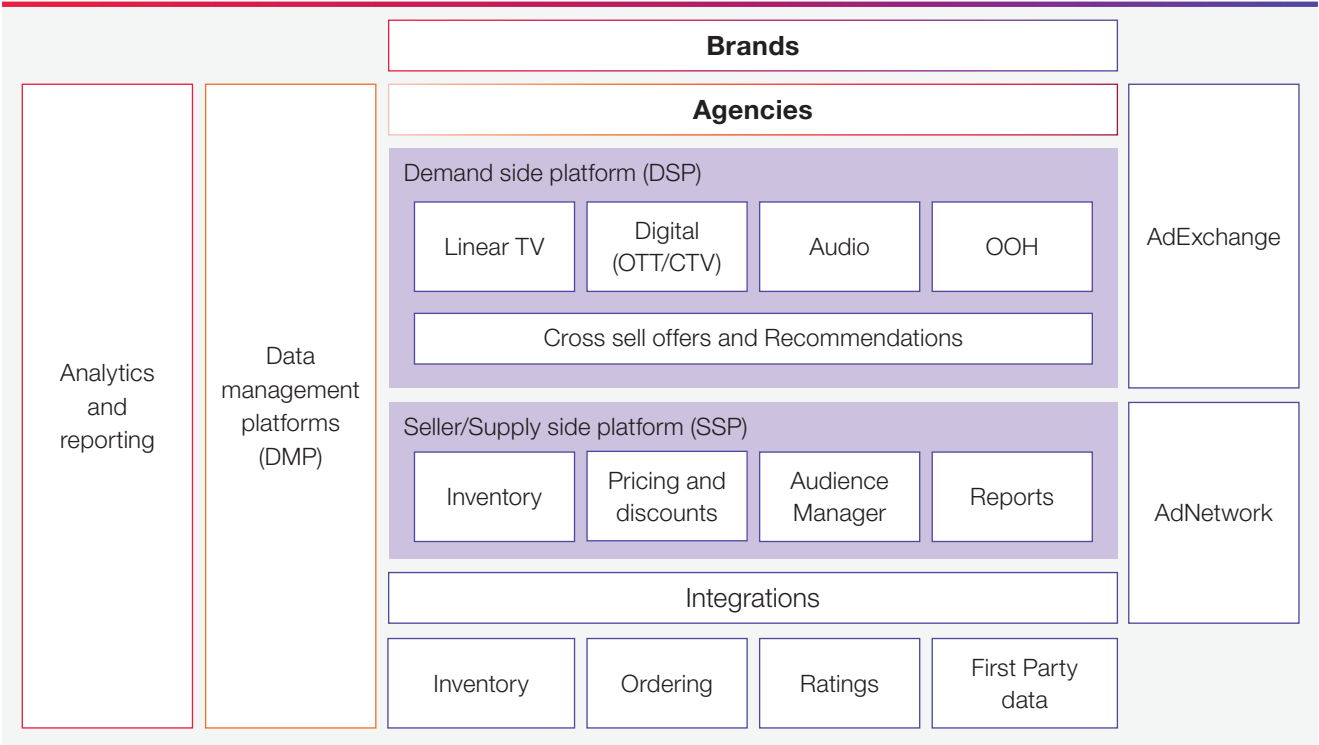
Brands

Agencies

Analytics and reporting

Data management platforms (DMP)

Demand side platform (DSP)

Linear TV

Digital (OTT/CTV)

Audio

OOH

Cross sell offers and Recommendations

AdExchange

Seller/Supply side platform (SSP)

Inventory

Pricing and discounts

Audience Manager

Reports

AdNetwork

Integrations

Inventory

Ordering

Ratings

First Party data